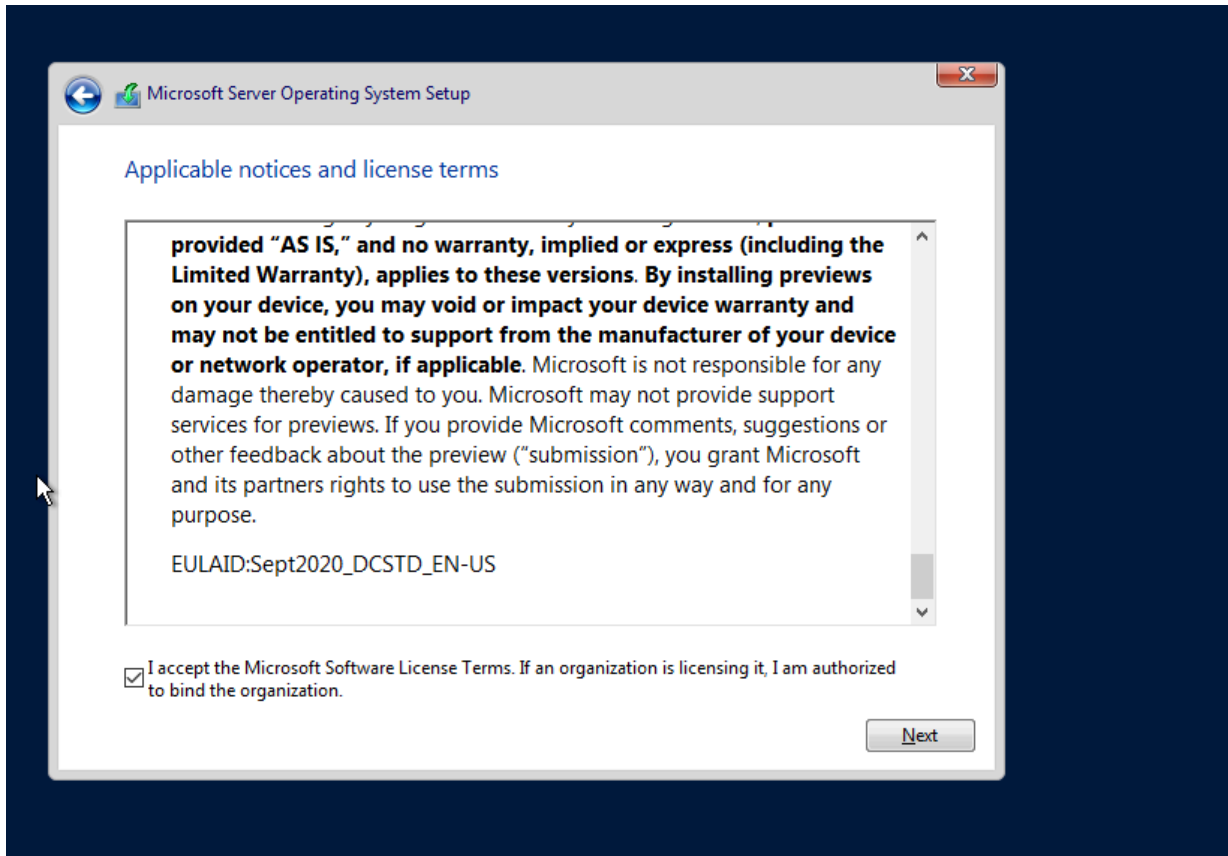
Microsoft Server Operating System Setup

Applicable notices and license terms

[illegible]
provided "AS IS," and no warranty, implied or express (including the Limited Warranty), applies to these versions. By installing previews on your device, you may void or impact your device warranty and may not be entitled to support from the manufacturer of your device or network operator, if applicable. Microsoft is not responsible for any damage thereby caused to you. Microsoft may not provide support services for previews. If you provide Microsoft comments, suggestions or other feedback about the preview ("submission"), you grant Microsoft and its partners rights to use the submission in any way and for any purpose.

EULAID:Sept2020_DCSTD_EN-US

I accept the Microsoft Software License Terms. If an organization is licensing it, I am authorized to bind the organization.

Next